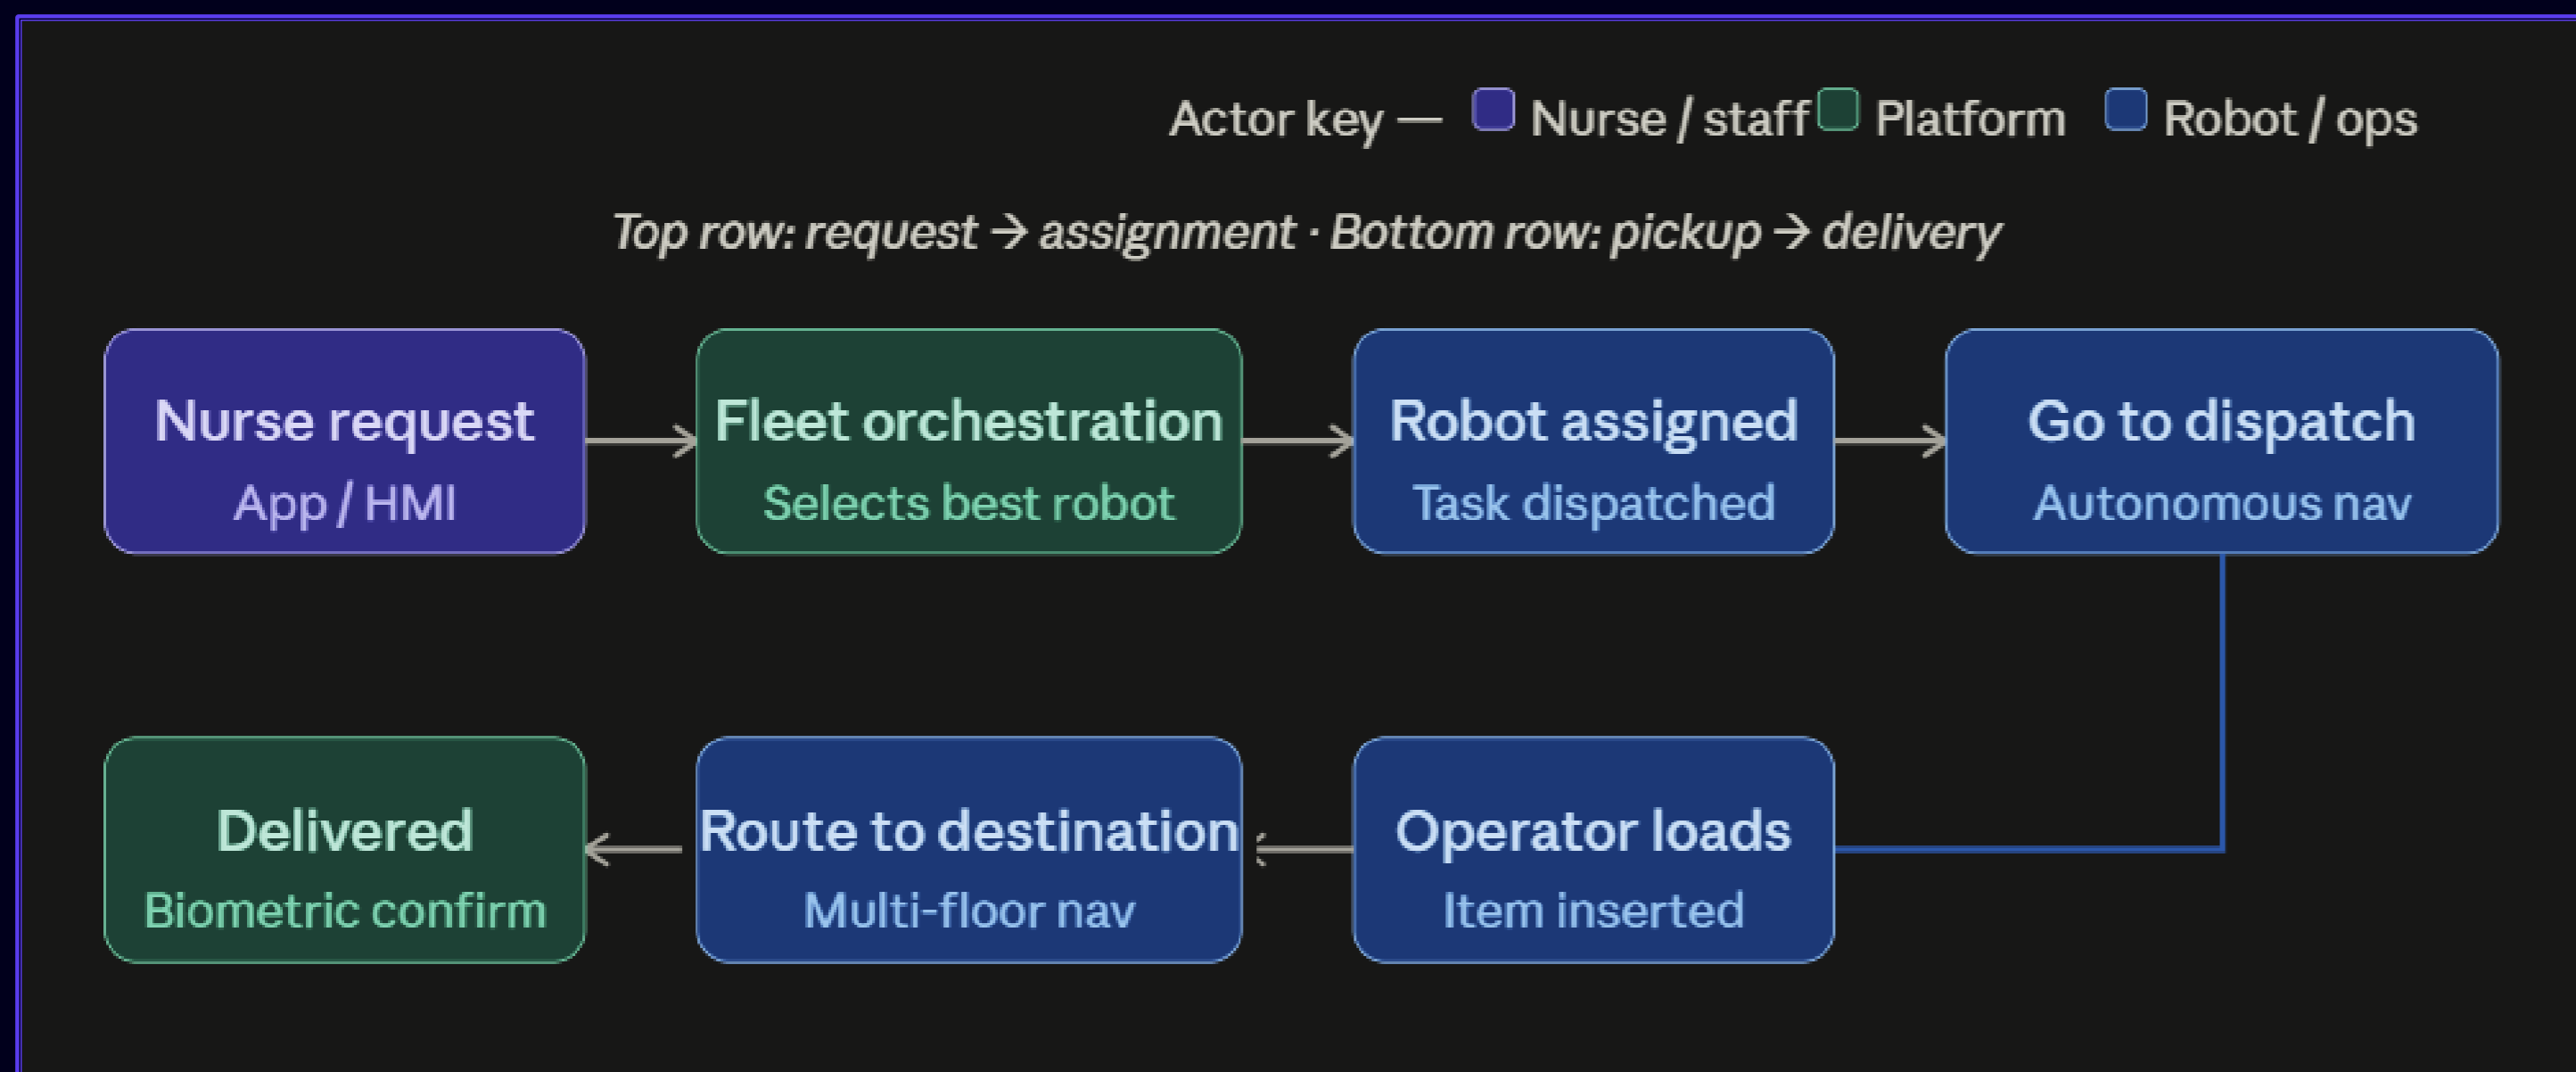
Actor key — Nurse / staff Platform Robot / ops

Top row: request → assignment · Bottom row: pickup → delivery

Nurse request
App / HMI

Fleet orchestration
Selects best robot

Robot assigned
Task dispatched

Go to dispatch
Autonomous nav

Operator loads
Item inserted

Route to destination
Multi-floor nav

Delivered
Biometric confirm